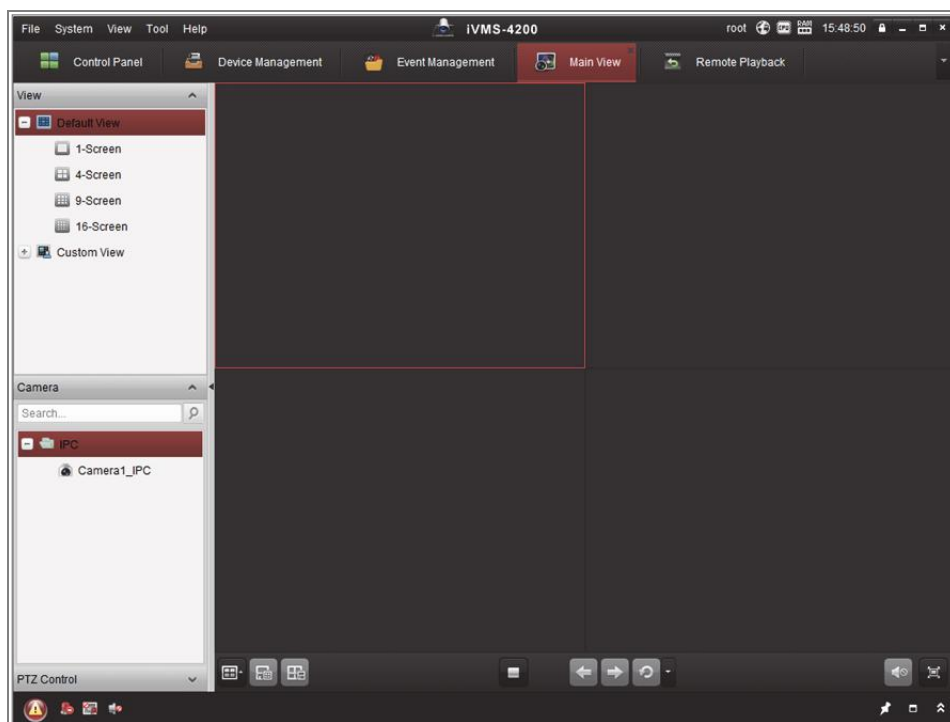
File System View Tool Help

iVMS-4200

root 15:48:50

Control Panel

Device Management

Event Management

Main View

Remote Playback

View

Default View

1-Screen

4-Screen

9-Screen

16-Screen

Custom View

Camera

Search...

IPC

Camera1_IPC

PTZ Control